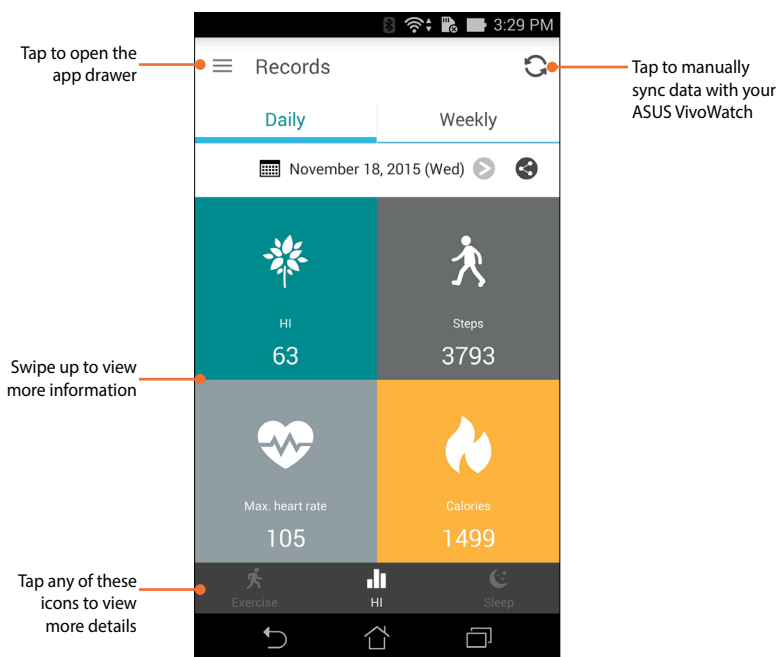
3:29 PM

Tap to open the app drawer

Records

Tap to manually sync data with your ASUS VivoWatch

Daily

Weekly

November 18, 2015 (Wed)

HI

63

Steps

3793

Swipe up to view more information

Max. heart rate

105

Calories

1499

Tap any of these icons to view more details

Exercise

HI

Sleep